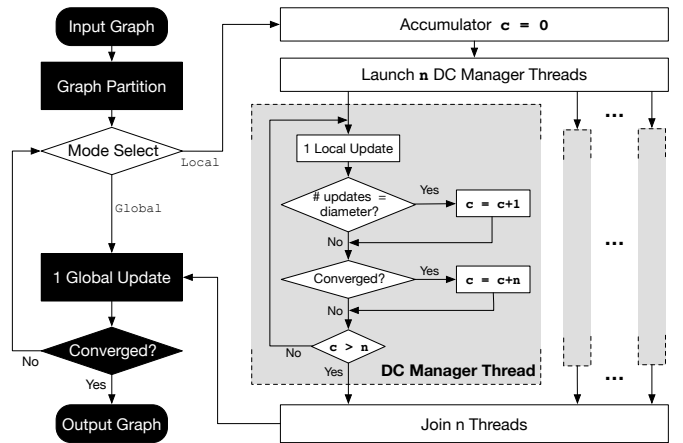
Input Graph

Graph Partition

Mode Select

Local

Global

1 Global Update

Converged?

No

Yes

Output Graph

Accumulator c = 0

Launch n DC Manager Threads

1 Local Update

# updates = diameter?

Yes

c = c+1

No

Converged?

Yes

c = c+n

No

c > n

No

Yes

DC Manager Thread

...

...

...

Join n Threads